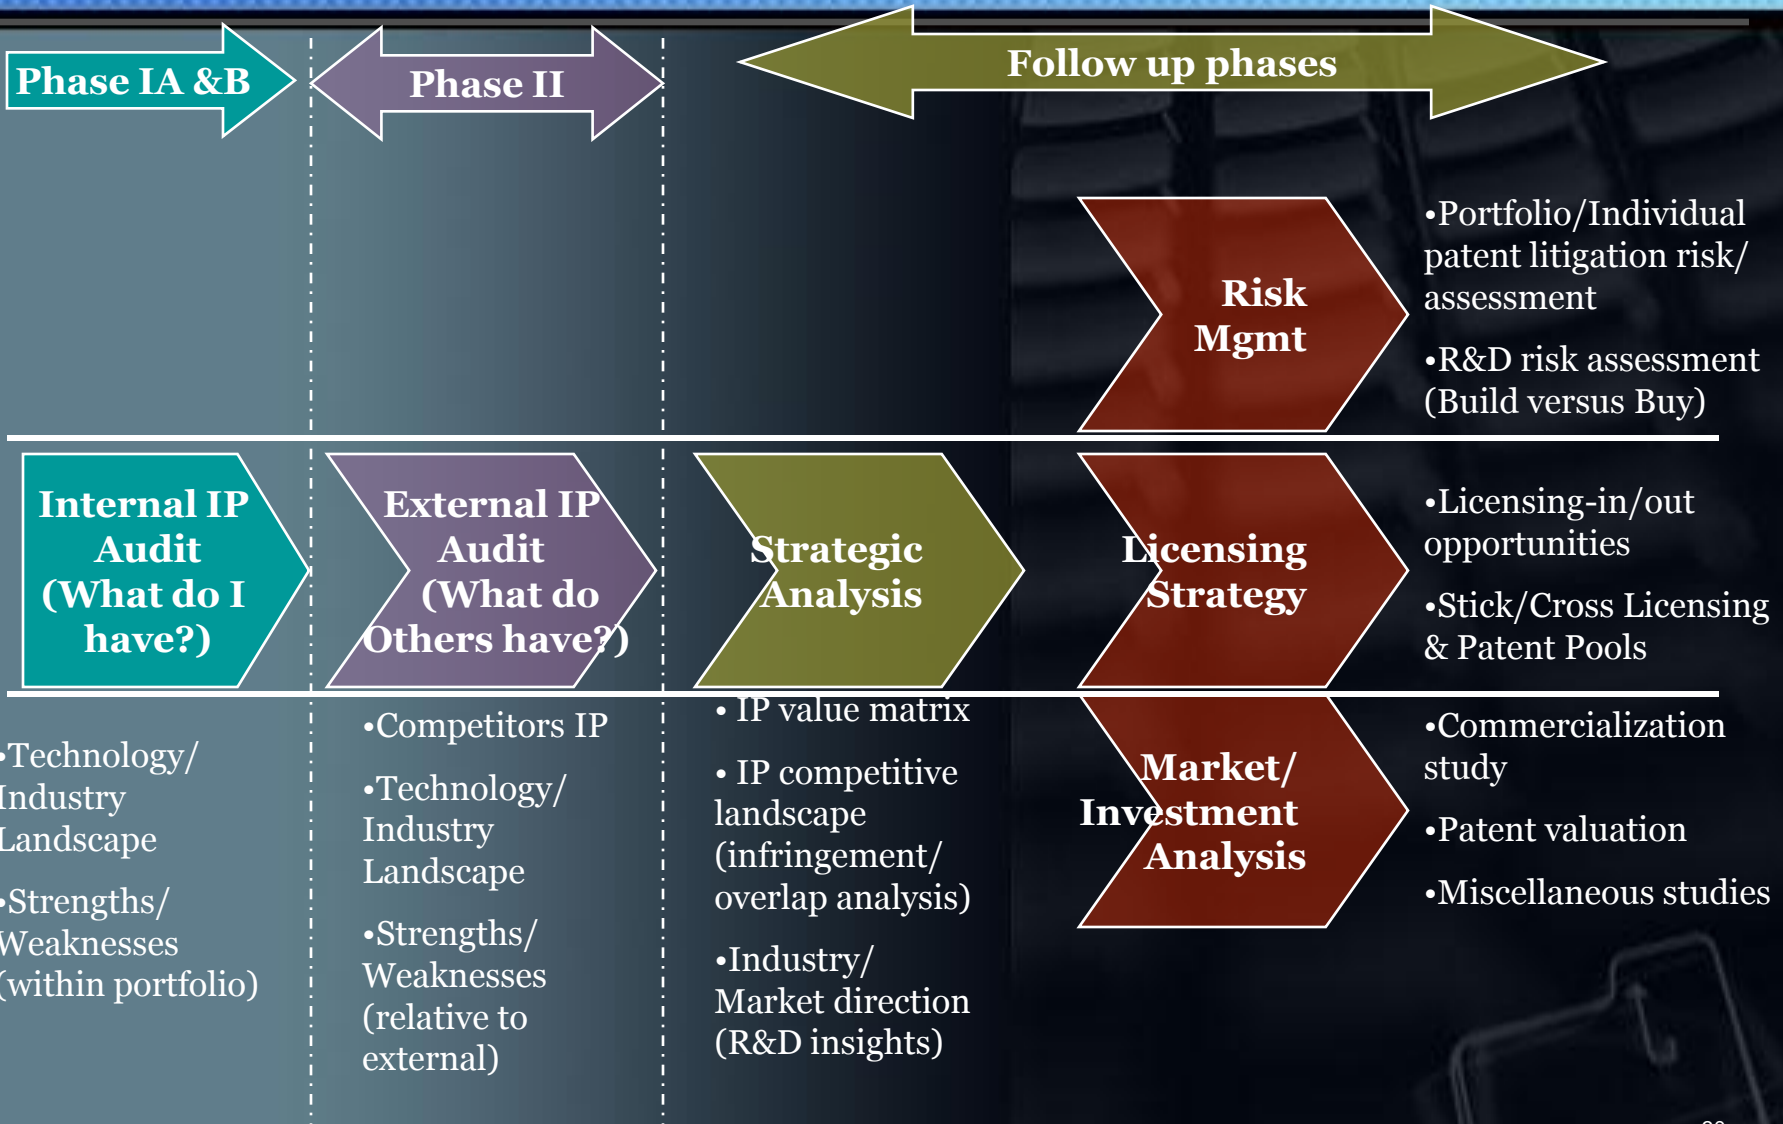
Phase IA &B

Phase II

Follow up phases

Risk Mgmt

•Portfolio/Individual patent litigation risk/ assessment

•R&D risk assessment (Build versus Buy)

Internal IP Audit (What do I have?)

External IP Audit (What do Others have?)

Strategic Analysis

Licensing Strategy

•Licensing-in/out opportunities

•Stick/Cross Licensing & Patent Pools

•Technology/ Industry Landscape

•Strengths/ Weaknesses (within portfolio)

•Competitors IP

•Technology/ Industry Landscape

•Strengths/ Weaknesses (relative to external)

• IP value matrix

• IP competitive landscape (infringement/ overlap analysis)

•Industry/ Market direction (R&D insights)

Market/ Investment Analysis

•Commercialization study

•Patent valuation

•Miscellaneous studies